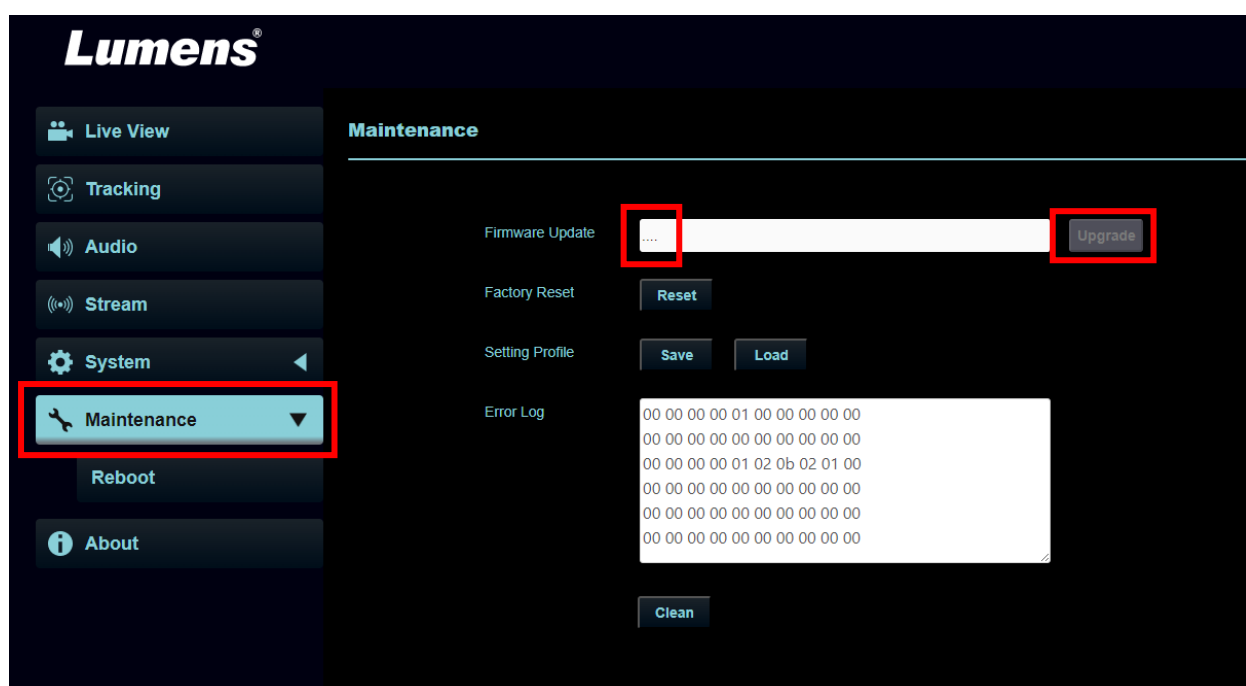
Lumens®

Live View
Tracking
Audio
Stream
System
Maintenance
Reboot
About

Maintenance

Firmware Update ....
Upgrade

Factory Reset
Reset

Setting Profile
Save
Load

Error Log
00 00 00 00 01 00 00 00 00 00
00 00 00 00 00 00 00 00 00 00
00 00 00 00 01 02 0b 02 01 00
00 00 00 00 00 00 00 00 00 00
00 00 00 00 00 00 00 00 00 00
00 00 00 00 00 00 00 00 00 00

Clean